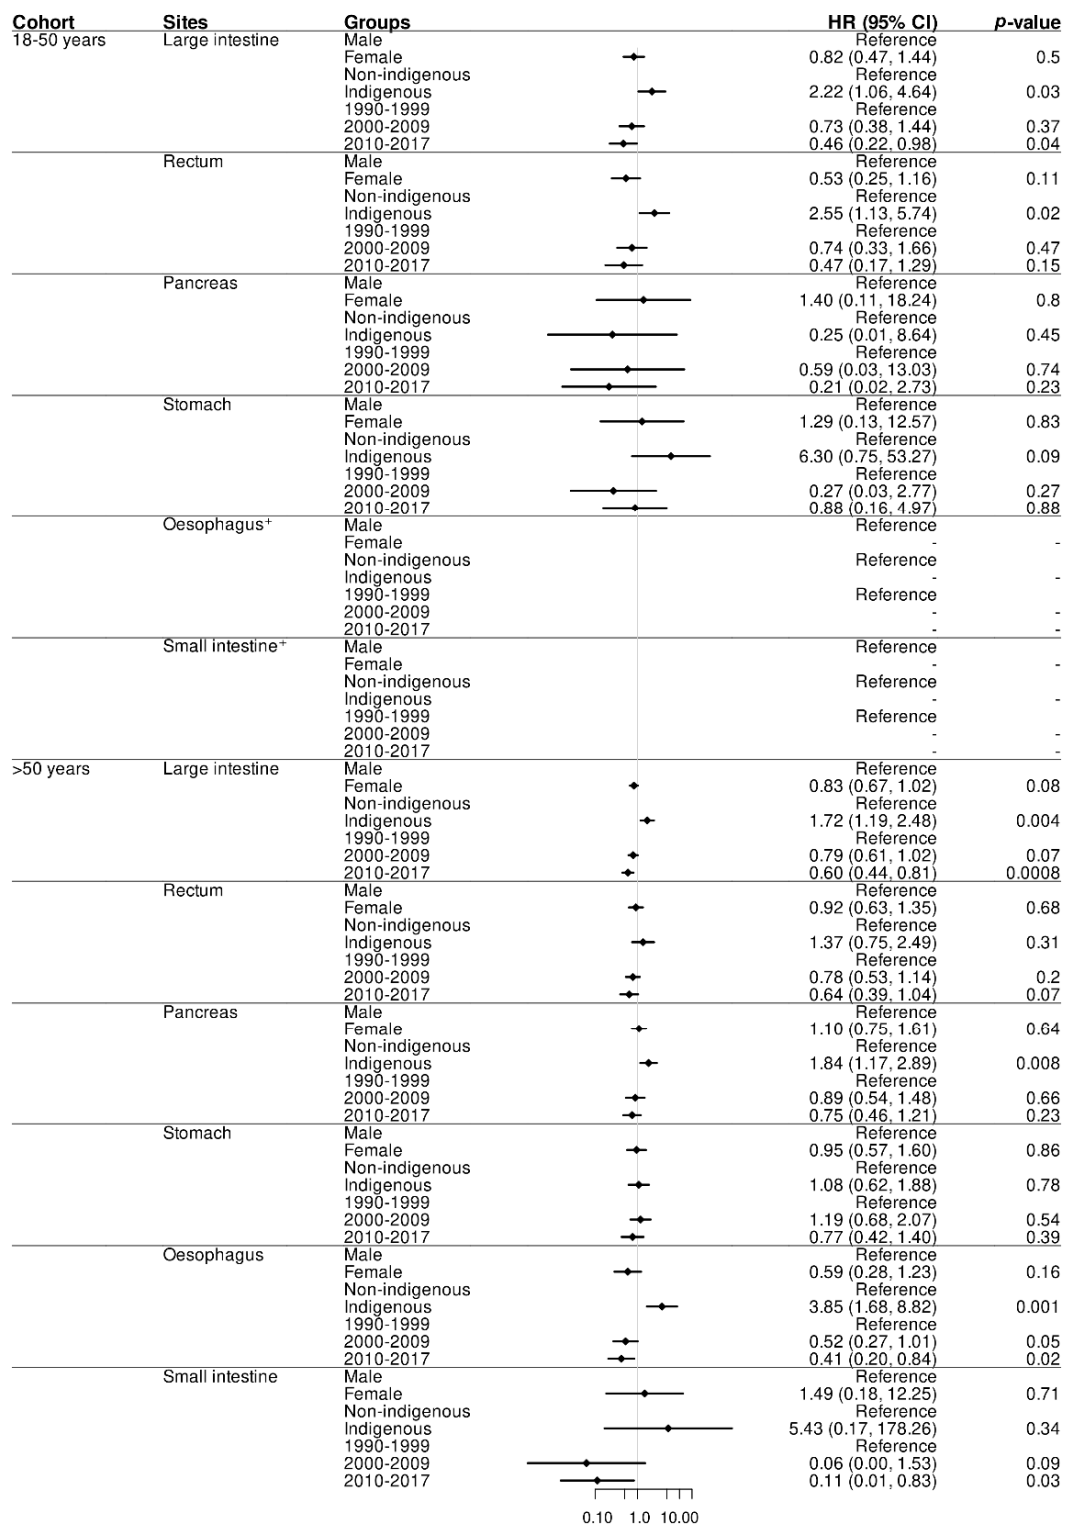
| Cohort | Sites | Groups | HR (95% CI) | *p*-value |
|---|---|---|---|---|
| 18-50 years | Large intestine | Male | Reference | |
| | | Female | 0.82 (0.47, 1.44) | 0.5 |
| | | Non-indigenous | Reference | |
| | | Indigenous | 2.22 (1.06, 4.64) | 0.03 |
| | | 1990-1999 | Reference | |
| | | 2000-2009 | 0.73 (0.38, 1.44) | 0.37 |
| | | 2010-2017 | 0.46 (0.22, 0.98) | 0.04 |
| | Rectum | Male | Reference | |
| | | Female | 0.53 (0.25, 1.16) | 0.11 |
| | | Non-indigenous | Reference | |
| | | Indigenous | 2.55 (1.13, 5.74) | 0.02 |
| | | 1990-1999 | Reference | |
| | | 2000-2009 | 0.74 (0.33, 1.66) | 0.47 |
| | | 2010-2017 | 0.47 (0.17, 1.29) | 0.15 |
| | Pancreas | Male | Reference | |
| | | Female | 1.40 (0.11, 18.24) | 0.8 |
| | | Non-indigenous | Reference | |
| | | Indigenous | 0.25 (0.01, 8.64) | 0.45 |
| | | 1990-1999 | Reference | |
| | | 2000-2009 | 0.59 (0.03, 13.03) | 0.74 |
| | | 2010-2017 | 0.21 (0.02, 2.73) | 0.23 |
| | Stomach | Male | Reference | |
| | | Female | 1.29 (0.13, 12.57) | 0.83 |
| | | Non-indigenous | Reference | |
| | | Indigenous | 6.30 (0.75, 53.27) | 0.09 |
| | | 1990-1999 | Reference | |
| | | 2000-2009 | 0.27 (0.03, 2.77) | 0.27 |
| | | 2010-2017 | 0.88 (0.16, 4.97) | 0.88 |
| | Oesophagus⁺ | Male | Reference | |
| | | Female | - | - |
| | | Non-indigenous | Reference | |
| | | Indigenous | - | - |
| | | 1990-1999 | Reference | |
| | | 2000-2009 | - | - |
| | | 2010-2017 | - | - |
| | Small intestine⁺ | Male | Reference | |
| | | Female | - | - |
| | | Non-indigenous | Reference | |
| | | Indigenous | - | - |
| | | 1990-1999 | Reference | |
| | | 2000-2009 | - | - |
| | | 2010-2017 | - | - |
| >50 years | Large intestine | Male | Reference | |
| | | Female | 0.83 (0.67, 1.02) | 0.08 |
| | | Non-indigenous | Reference | |
| | | Indigenous | 1.72 (1.19, 2.48) | 0.004 |
| | | 1990-1999 | Reference | |
| | | 2000-2009 | 0.79 (0.61, 1.02) | 0.07 |
| | | 2010-2017 | 0.60 (0.44, 0.81) | 0.0008 |
| | Rectum | Male | Reference | |
| | | Female | 0.92 (0.63, 1.35) | 0.68 |
| | | Non-indigenous | Reference | |
| | | Indigenous | 1.37 (0.75, 2.49) | 0.31 |
| | | 1990-1999 | Reference | |
| | | 2000-2009 | 0.78 (0.53, 1.14) | 0.2 |
| | | 2010-2017 | 0.64 (0.39, 1.04) | 0.07 |
| | Pancreas | Male | Reference | |
| | | Female | 1.10 (0.75, 1.61) | 0.64 |
| | | Non-indigenous | Reference | |
| | | Indigenous | 1.84 (1.17, 2.89) | 0.008 |
| | | 1990-1999 | Reference | |
| | | 2000-2009 | 0.89 (0.54, 1.48) | 0.66 |
| | | 2010-2017 | 0.75 (0.46, 1.21) | 0.23 |
| | Stomach | Male | Reference | |
| | | Female | 0.95 (0.57, 1.60) | 0.86 |
| | | Non-indigenous | Reference | |
| | | Indigenous | 1.08 (0.62, 1.88) | 0.78 |
| | | 1990-1999 | Reference | |
| | | 2000-2009 | 1.19 (0.68, 2.07) | 0.54 |
| | | 2010-2017 | 0.77 (0.42, 1.40) | 0.39 |
| | Oesophagus | Male | Reference | |
| | | Female | 0.59 (0.28, 1.23) | 0.16 |
| | | Non-indigenous | Reference | |
| | | Indigenous | 3.85 (1.68, 8.82) | 0.001 |
| | | 1990-1999 | Reference | |
| | | 2000-2009 | 0.52 (0.27, 1.01) | 0.05 |
| | | 2010-2017 | 0.41 (0.20, 0.84) | 0.02 |
| | Small intestine | Male | Reference | |
| | | Female | 1.49 (0.18, 12.25) | 0.71 |
| | | Non-indigenous | Reference | |
| | | Indigenous | 5.43 (0.17, 178.26) | 0.34 |
| | | 1990-1999 | Reference | |
| | | 2000-2009 | 0.06 (0.00, 1.53) | 0.09 |
| | | 2010-2017 | 0.11 (0.01, 0.83) | 0.03 |

0.10 1.0 10.00